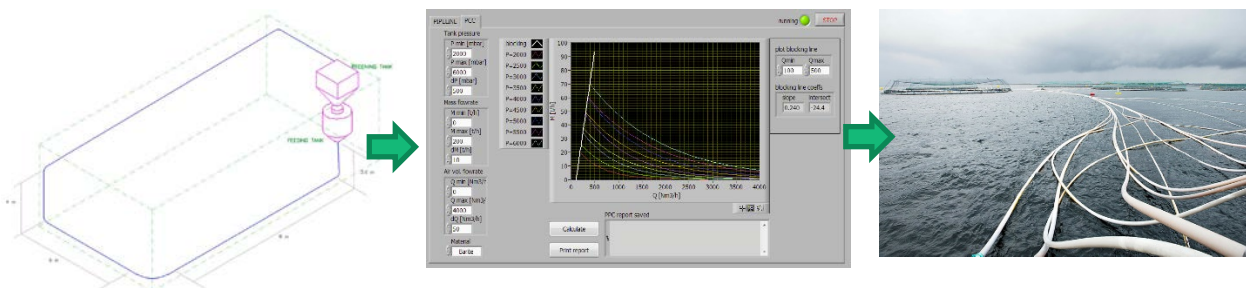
FEEDING TANK

FEEDING TANK

PIPELINE PCC

Running STOP

Tank pressure
P min [mbar]
2000
P max [mbar]
6000
dP [mbar]
500

Mass flowrate
M min [t/h]
0
M max [t/h]
200
dM [t/h]
10

Air vol. flowrate
Q min [Nm3/h]
0
Q max [Nm3/h]
4000
dQ [Nm3/h]
50

Material
Barite

Spooling
P=2000
P=2500
P=3000
P=3500
P=4000
P=4500
P=5000
P=5500
P=6000

M [t/h]
100
90
80
70
60
50
40
30
20
10
0
0 500 1000 1500 2000 2500 3000 3500 4000
Q [Nm3/h]

plot blocking line
Qmin Qmax
100 500

blocking line coeffs
slope intercept
0.240 -24.4

Calculate

Print report

PCC report saved